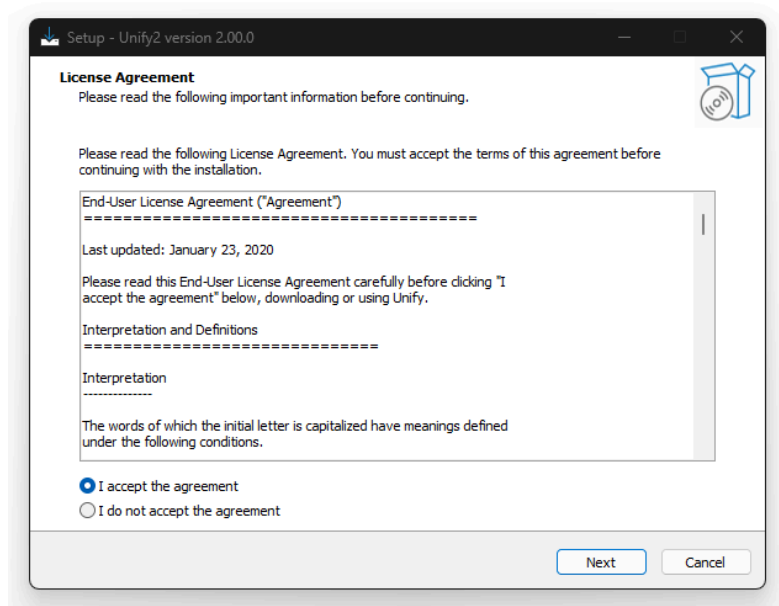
Setup - Unify2 version 2.00.0

License Agreement
Please read the following important information before continuing.

Please read the following License Agreement. You must accept the terms of this agreement before continuing with the installation.

End-User License Agreement ("Agreement")
========================================

Last updated: January 23, 2020

Please read this End-User License Agreement carefully before clicking "I accept the agreement" below, downloading or using Unify.

Interpretation and Definitions
==============================

Interpretation
--------------

The words of which the initial letter is capitalized have meanings defined under the following conditions.

I accept the agreement
I do not accept the agreement

Next
Cancel